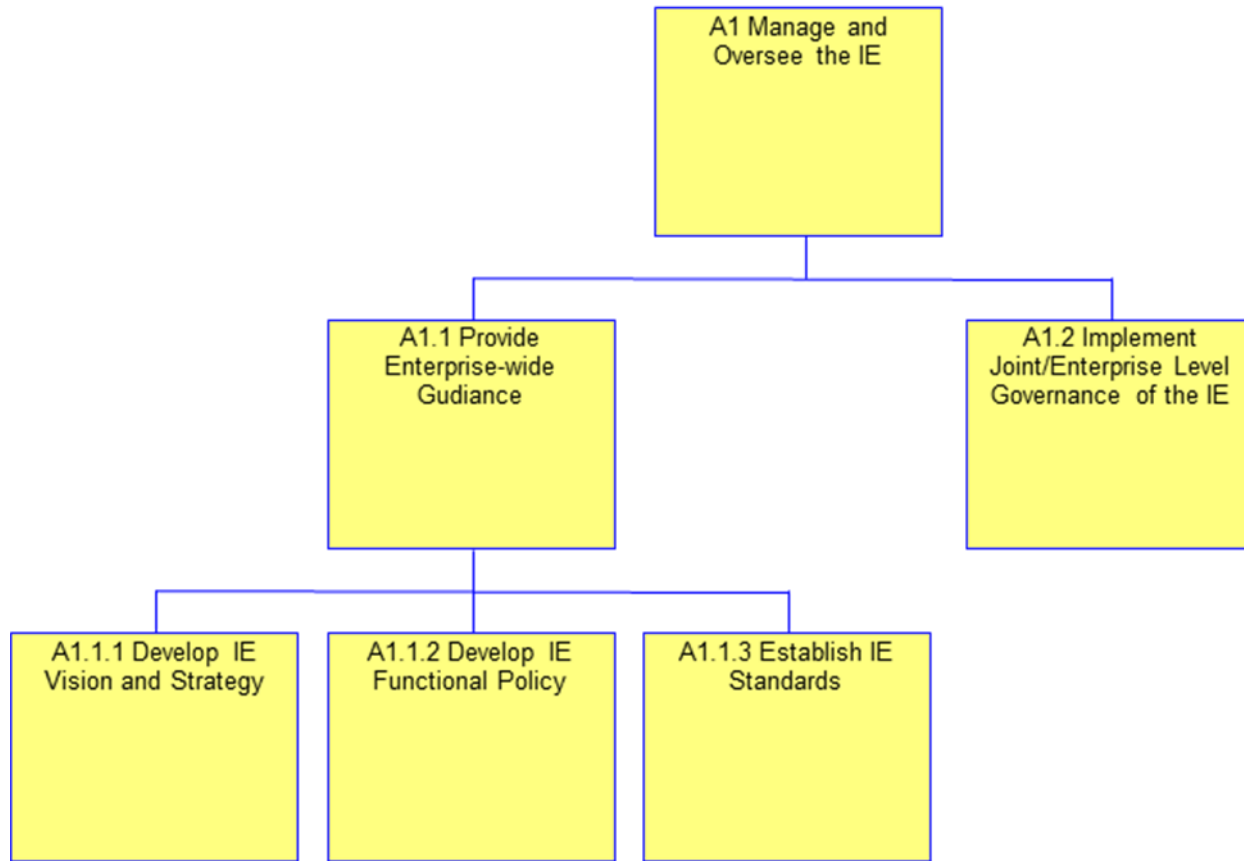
A1 Manage and Oversee the IE

A1.1 Provide Enterprise-wide Gudiance

A1.2 Implement Joint/Enterprise Level Governance of the IE

A1.1.1 Develop IE Vision and Strategy

A1.1.2 Develop IE Functional Policy

A1.1.3 Establish IE Standards